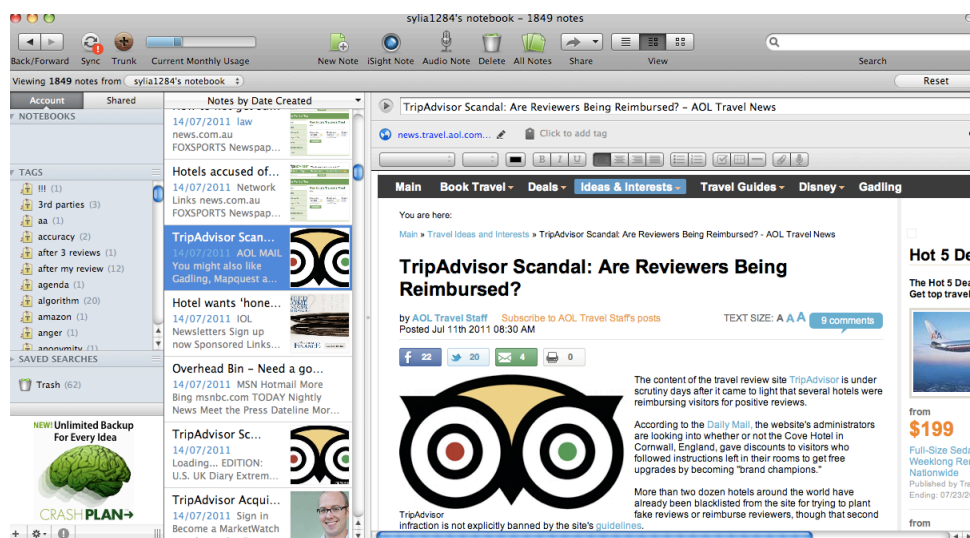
sylia1284's notebook – 1849 notes

Back/Forward Sync Trunk Current Monthly Usage New Note iSight Note Audio Note Delete All Notes Share View Search

Viewing 1849 notes from sylia1284's notebook Reset

Account Shared

NOTEBOOKS

TAGS
!!! (1)
3rd parties (3)
aa (1)
accuracy (2)
after 3 reviews (1)
after my review (12)
agenda (1)
algorithm (20)
amazon (1)
anger (1)
anonymity (1)

SAVED SEARCHES
Trash (62)

NEW! Unlimited Backup For Every Idea
CRASHPLAN

Notes by Date Created

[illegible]
14/07/2011 law
news.com.au
FOXSPORTS Newspap...

Hotels accused of...
14/07/2011 Network
Links news.com.au
FOXSPORTS Newspap...

TripAdvisor Scan...
14/07/2011 AOL MAIL
You might also like
Gadling, Mapquest a...

Hotel wants 'hone...
14/07/2011 IOL
Newsletters Sign up
now Sponsored Links...

Overhead Bin – Need a go...
14/07/2011 MSN Hotmail More
Bing msnbc.com TODAY Nightly
News Meet the Press Dateline Mor...

TripAdvisor Sc...
14/07/2011
Loading... EDITION:
U.S. UK Diary Extrem...

TripAdvisor Acqui...
14/07/2011 Sign in
Become a MarketWatch

TripAdvisor Scandal: Are Reviewers Being Reimbursed? - AOL Travel News

news.travel.aol.com... Click to add tag

Main Book Travel Deals Ideas & Interests Travel Guides Disney Gadling

You are here:

Main » Travel Ideas and Interests » TripAdvisor Scandal: Are Reviewers Being Reimbursed? - AOL Travel News

TripAdvisor Scandal: Are Reviewers Being Reimbursed?

by AOL Travel Staff Subscribe to AOL Travel Staff's posts
Posted Jul 11th 2011 08:30 AM

TEXT SIZE: A A A 9 comments

22 20 4 0

The content of the travel review site TripAdvisor is under scrutiny days after it came to light that several hotels were reimbursing visitors for positive reviews.

According to the Daily Mail, the website's administrators are looking into whether or not the Cove Hotel in Cornwall, England, gave discounts to visitors who followed instructions left in their rooms to get free upgrades by becoming "brand champions."

More than two dozen hotels around the world have already been blacklisted from the site for trying to plant fake reviews or reimburse reviewers, though that second

TripAdvisor
infraction is not explicitly banned by the site's guidelines.

Hot 5 De
The Hot 5 Dea
Get top travel

from
$199
Full-Size Seda
Weeklong Re
Nationwide
Published by Tra
Ending: 07/23/2

from